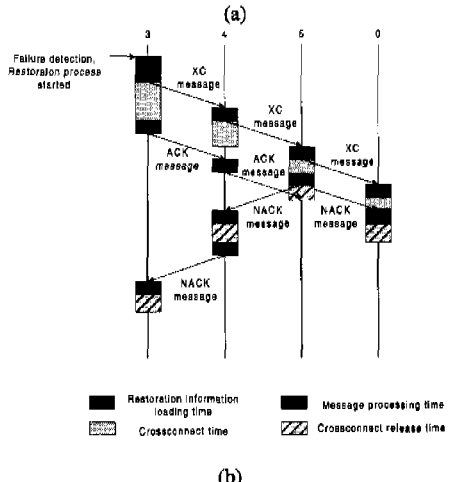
(a)

3 4 5 0

Failure detection, Restoration process started

XC message

XC message

XC message

ACK message

ACK message

NACK message

NACK message

NACK message

Restoration information loading time

Message processing time

Crossconnect time

Crossconnect release time

(b)